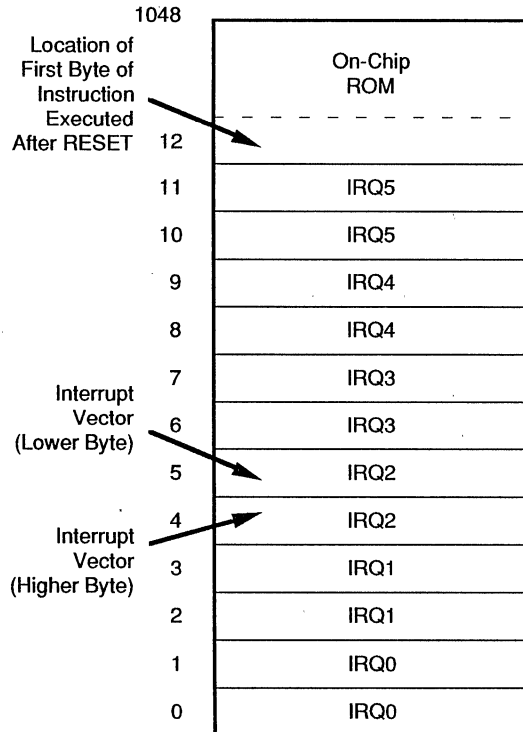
1048

Location of First Byte of Instruction Executed After RESET

On-Chip ROM

12

11 IRQ5

10 IRQ5

9 IRQ4

8 IRQ4

7 IRQ3

Interrupt Vector (Lower Byte)

6 IRQ3

5 IRQ2

Interrupt Vector (Higher Byte)

4 IRQ2

3 IRQ1

2 IRQ1

1 IRQ0

0 IRQ0